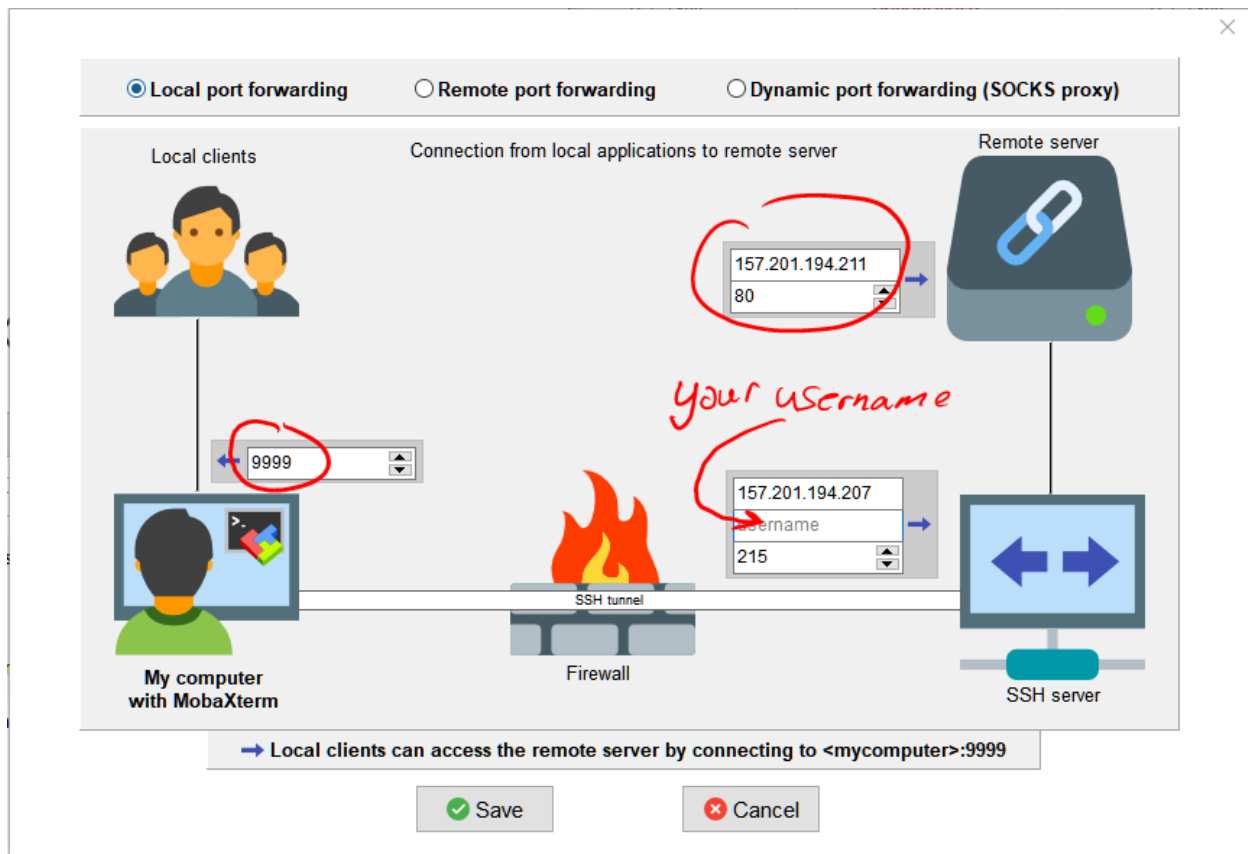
Local port forwarding
Remote port forwarding
Dynamic port forwarding (SOCKS proxy)

Local clients

Connection from local applications to remote server

Remote server

157.201.194.211
80

your username

9999

157.201.194.207
Username
215

SSH tunnel

My computer with MobaXterm

Firewall

SSH server

Local clients can access the remote server by connecting to <mycomputer>:9999

Save
Cancel